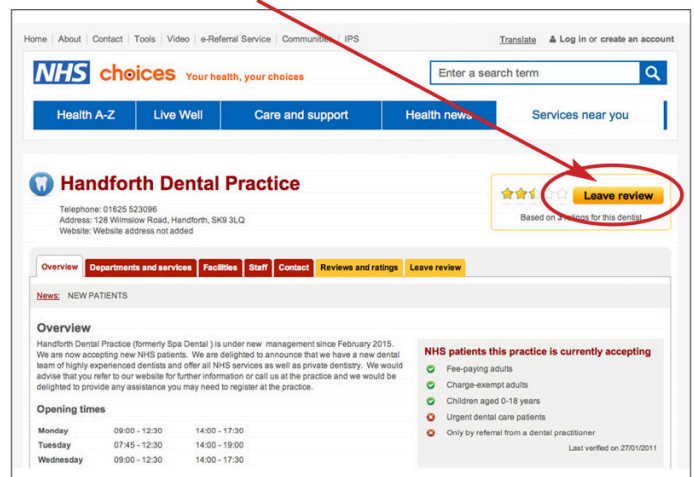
Home | About | Contact | Tools | Video | e-Referral Service | Communities | IPS

Translate | Log in or create an account

NHS choices Your health, your choices

Enter a search term

Health A-Z | Live Well | Care and support | Health news | Services near you

Handforth Dental Practice

Telephone: 01625 523096
Address: 128 Wilmslow Road, Handforth, SK9 3LQ
Website: Website address not added

Leave review

Based on 3 ratings for this dentist

Overview | Departments and services | Facilities | Staff | Contact | Reviews and ratings | Leave review

News: NEW PATIENTS

Overview

Handforth Dental Practice (formerly Spa Dental ) is under new management since February 2015. We are now accepting new NHS patients. We are delighted to announce that we have a new dental team of highly experienced dentists and offer all NHS services as well as private dentistry. We would advise that you refer to our website for further information or call us at the practice and we would be delighted to provide any assistance you may need to register at the practice.

Opening times

| Monday | 09:00 - 12:30 | 14:00 - 17:30 |
|---|---|---|
| Tuesday | 07:45 - 12:30 | 14:00 - 19:00 |
| Wednesday | 09:00 - 12:30 | 14:00 - 17:30 |

NHS patients this practice is currently accepting

Fee-paying adults
Charge-exempt adults
Children aged 0-18 years
Urgent dental care patients
Only by referral from a dental practitioner

Last verified on 27/01/2011